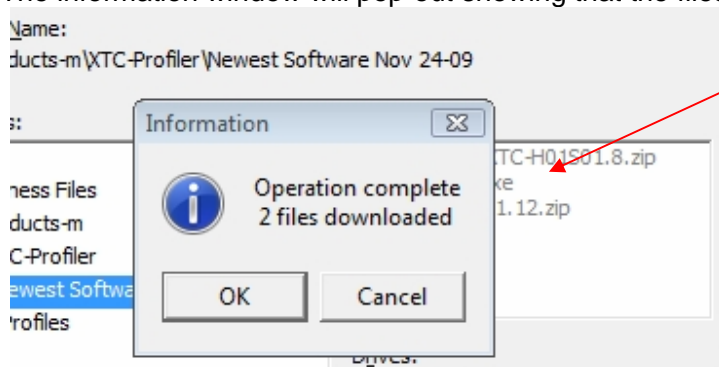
Name:
ducts-m\XTC-Profiler\Newest Software Nov 24-09

s:

ness Files
ducts-m
C-Profiler
ewest Softwa
rofiles

Information
Operation complete
2 files downloaded
OK
Cancel

XTC-H01S01.8.zip
xe
1.12.zip

Drives: